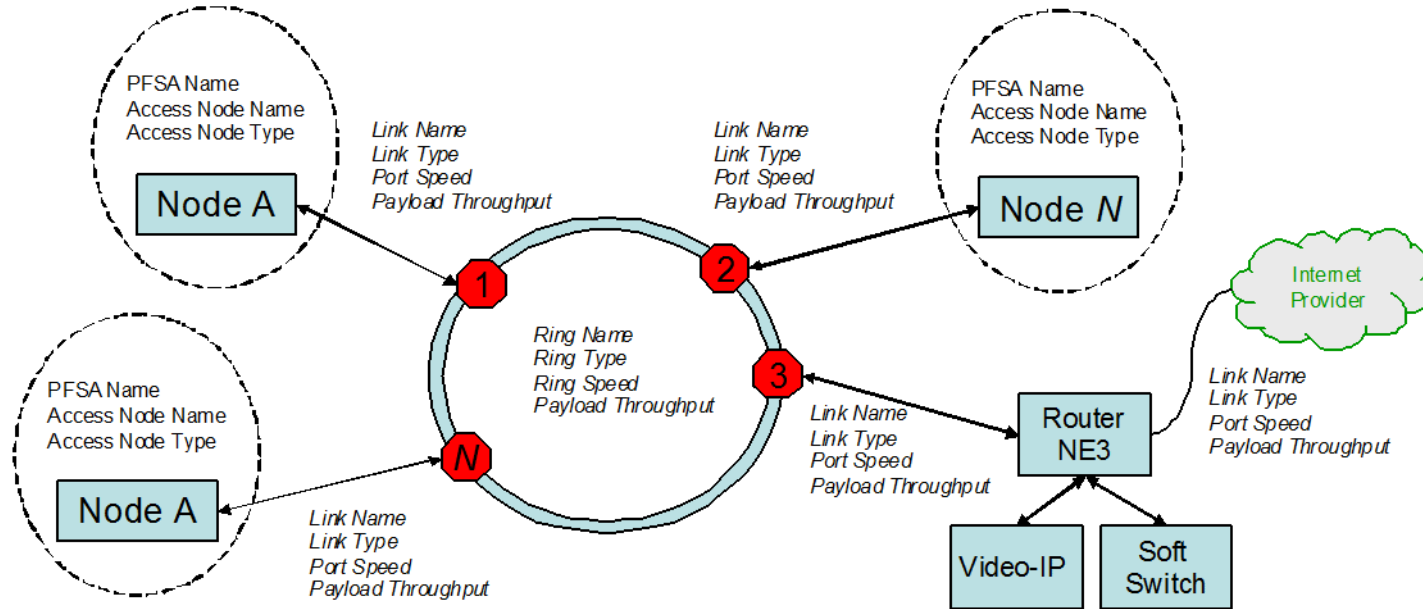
PFSA Name
Access Node Name
Access Node Type

Node A

Link Name
Link Type
Port Speed
Payload Throughput

Link Name
Link Type
Port Speed
Payload Throughput

PFSA Name
Access Node Name
Access Node Type

Node $N$

Internet Provider

1

2

3

$N$

Ring Name
Ring Type
Ring Speed
Payload Throughput

PFSA Name
Access Node Name
Access Node Type

Node A

Link Name
Link Type
Port Speed
Payload Throughput

Link Name
Link Type
Port Speed
Payload Throughput

Router NE3

Link Name
Link Type
Port Speed
Payload Throughput

Video-IP

Soft Switch